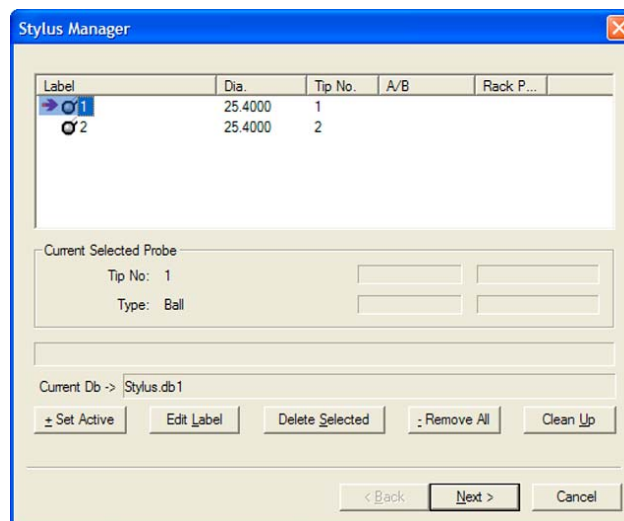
Stylus Manager

| Label | Dia. | Tip No. | A/B | Rack P... |
|---|---|---|---|---|
| 1 | 25.4000 | 1 | | |
| 2 | 25.4000 | 2 | | |

Current Selected Probe

Tip No: 1

Type: Ball

Current Db -> Stylus.db1

+ Set Active

Edit Label

Delete Selected

- Remove All

Clean Up

< Back

Next >

Cancel